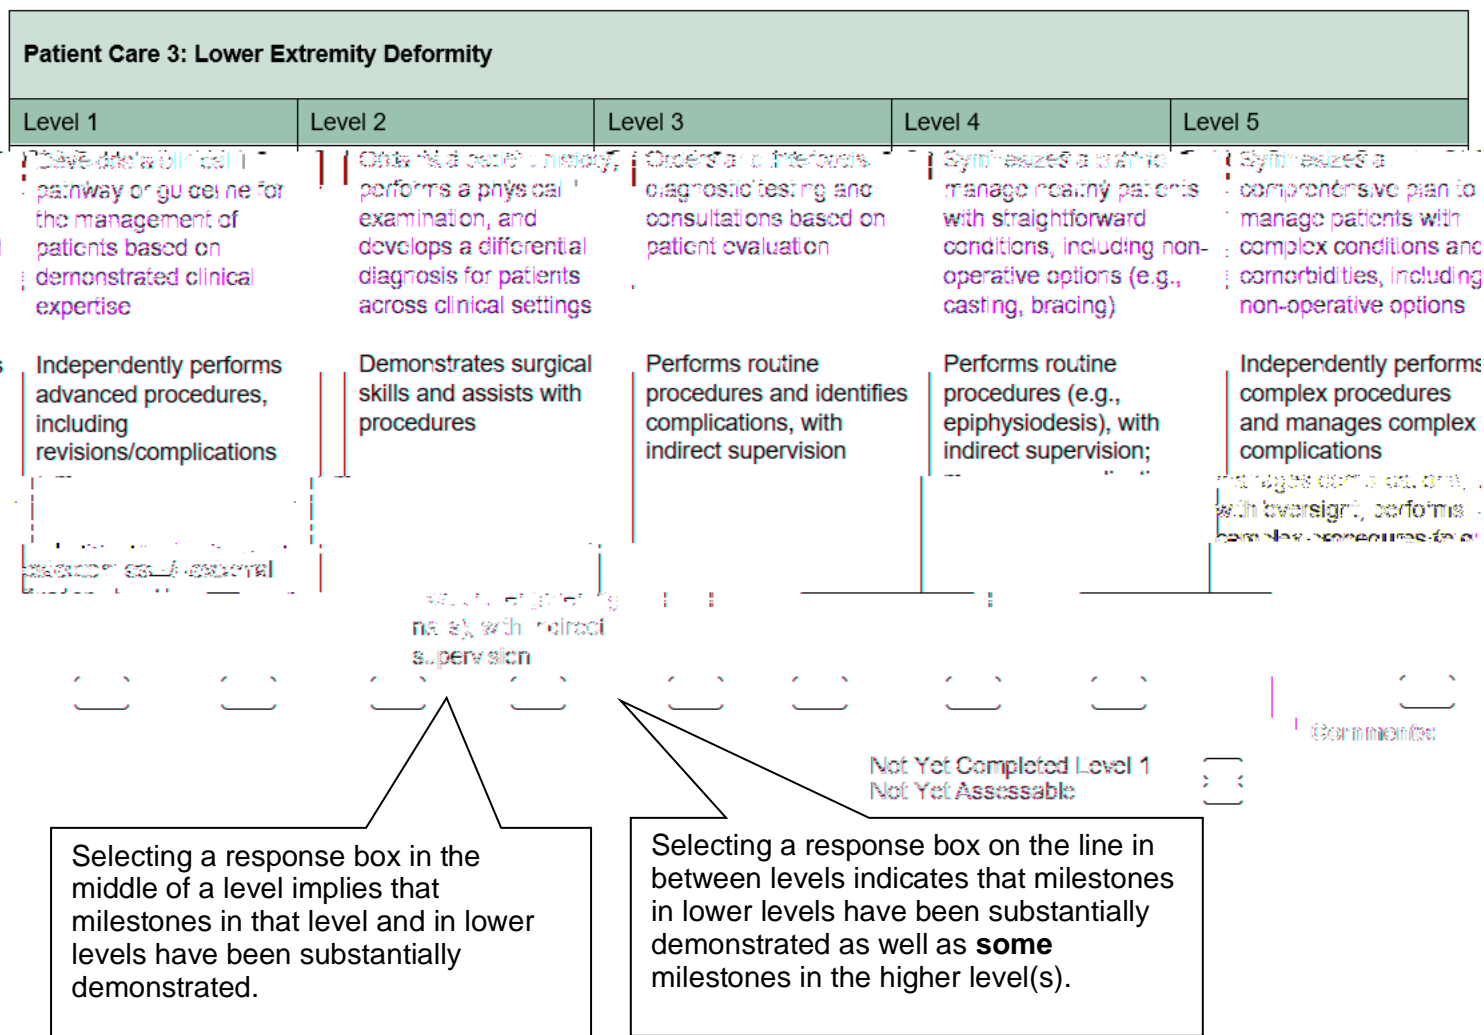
Patient Care 3: Lower Extremity Deformity

| Level 1 | Level 2 | Level 3 | Level 4 | Level 5 |
|---|---|---|---|---|
| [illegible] pathway or guideline for the management of patients based on demonstrated clinical expertise | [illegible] a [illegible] history, performs a physical examination, and develops a differential diagnosis for patients across clinical settings | Orders and interprets diagnostic testing and consultations based on patient evaluation | Synthesizes a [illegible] manage healthy patients with straightforward conditions, including non-operative options (e.g., casting, bracing) | Synthesizes a comprehensive plan to manage patients with complex conditions and comorbidities, including non-operative options |
| Independently performs advanced procedures, including revisions/complications | Demonstrates surgical skills and assists with procedures | Performs routine procedures and identifies complications, with indirect supervision | Performs routine procedures (e.g., epiphysiodesis), with indirect supervision; | Independently performs complex procedures and manages complex complications |

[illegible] manages complications, with oversight; performs complex procedures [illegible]

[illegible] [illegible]

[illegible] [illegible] with indirect supervision

Comments:

Not Yet Completed Level 1
Not Yet Assessable

Selecting a response box in the middle of a level implies that milestones in that level and in lower levels have been substantially demonstrated.

Selecting a response box on the line in between levels indicates that milestones in lower levels have been substantially demonstrated as well as **some** milestones in the higher level(s).